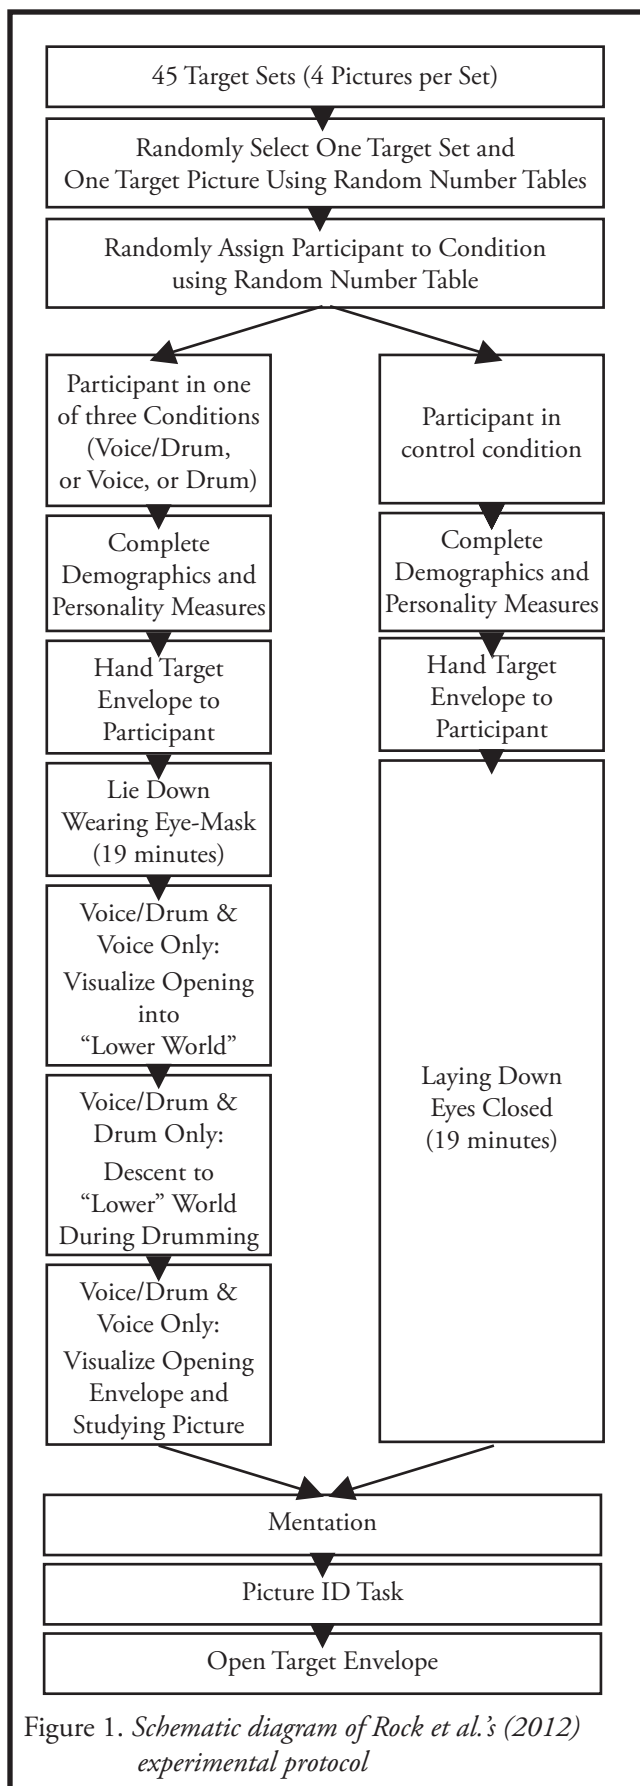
45 Target Sets (4 Pictures per Set)

Randomly Select One Target Set and One Target Picture Using Random Number Tables

Randomly Assign Participant to Condition using Random Number Table

Participant in one of three Conditions (Voice/Drum, or Voice, or Drum)

Complete Demographics and Personality Measures

Hand Target Envelope to Participant

Lie Down Wearing Eye-Mask (19 minutes)

Voice/Drum & Voice Only: Visualize Opening into "Lower World"

Voice/Drum & Drum Only: Descent to "Lower" World During Drumming

Voice/Drum & Voice Only: Visualize Opening Envelope and Studying Picture

Participant in control condition

Complete Demographics and Personality Measures

Hand Target Envelope to Participant

Laying Down Eyes Closed (19 minutes)

Mentation

Picture ID Task

Open Target Envelope

Figure 1. *Schematic diagram of Rock et al.'s (2012) experimental protocol*